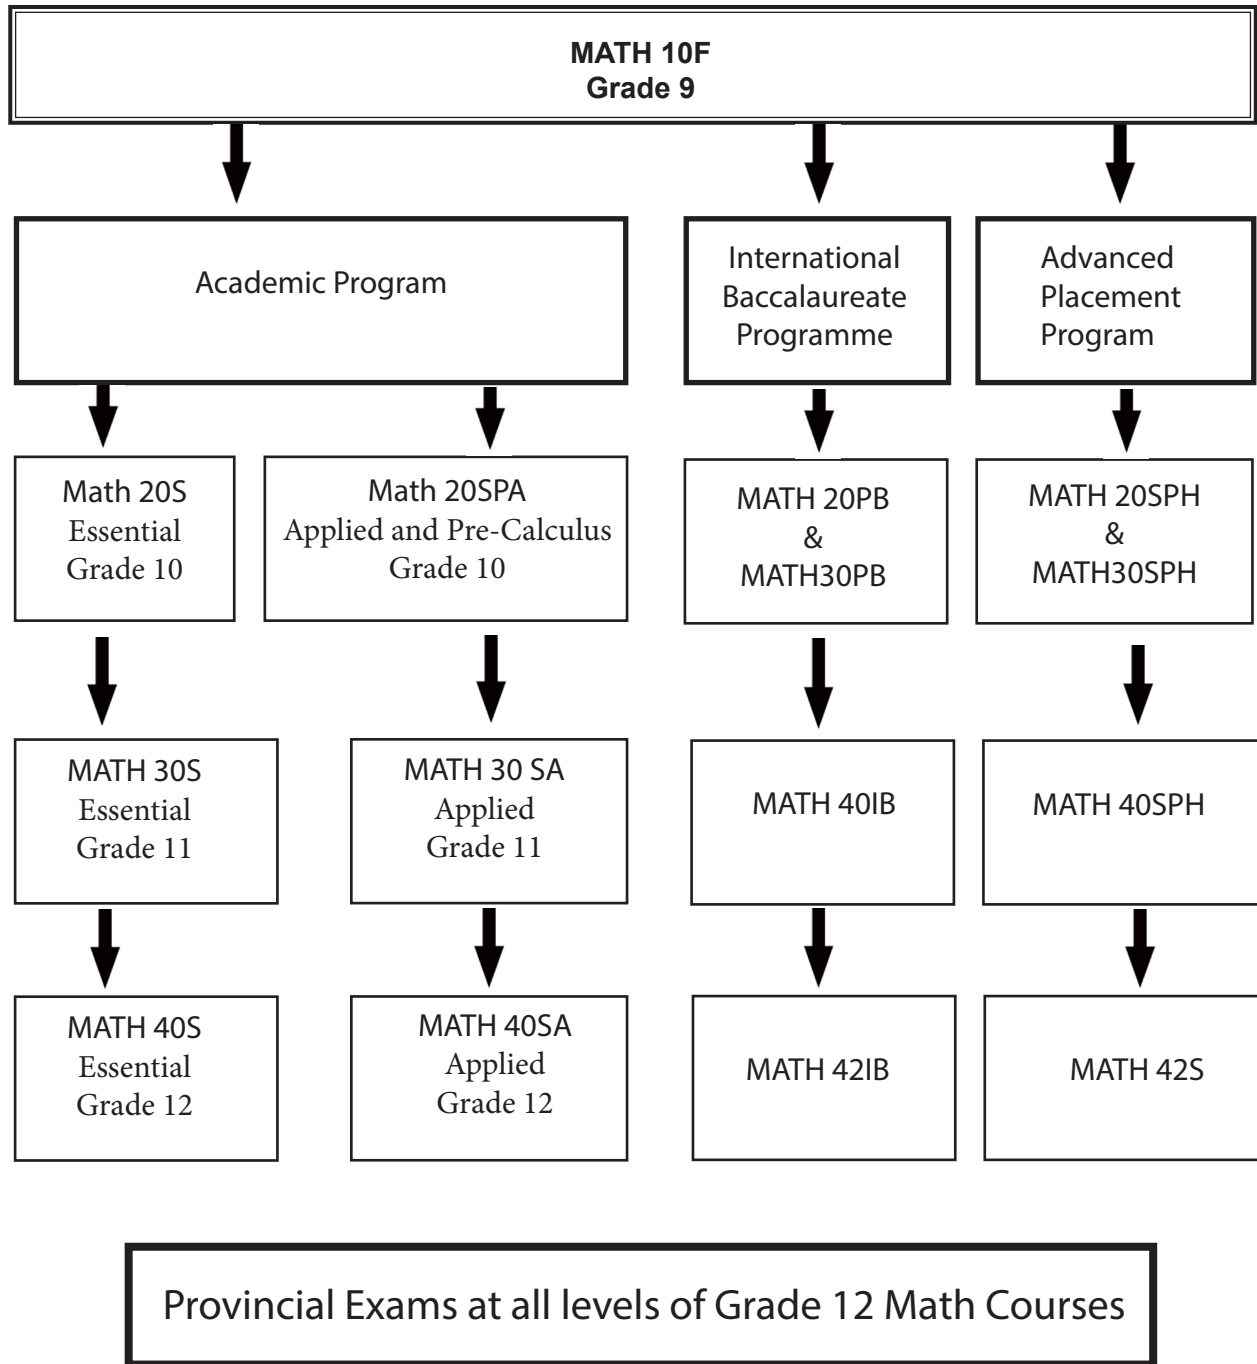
MATH 10F
Grade 9

Academic Program

International Baccalaureate Programme

Advanced Placement Program

Math 20S
Essential
Grade 10

Math 20SPA
Applied and Pre-Calculus
Grade 10

MATH 20PB
&
MATH30PB

MATH 20SPH
&
MATH30SPH

MATH 30S
Essential
Grade 11

MATH 30 SA
Applied
Grade 11

MATH 40IB

MATH 40SPH

MATH 40S
Essential
Grade 12

MATH 40SA
Applied
Grade 12

MATH 42IB

MATH 42S

Provincial Exams at all levels of Grade 12 Math Courses